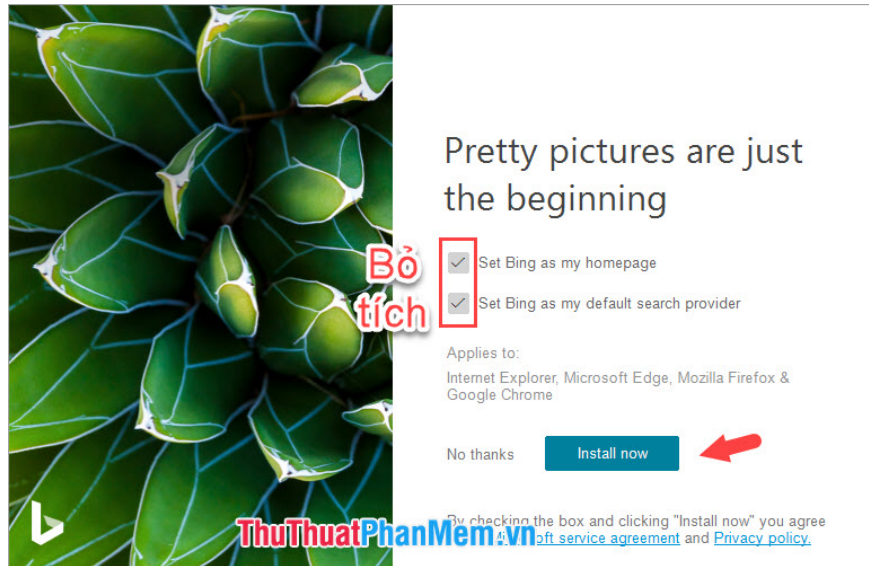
Pretty pictures are just the beginning

Bỏ tích

Set Bing as my homepage

Set Bing as my default search provider

Applies to:

Internet Explorer, Microsoft Edge, Mozilla Firefox & Google Chrome

No thanks

Install now

By checking the box and clicking "Install now" you agree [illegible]oft service agreement and Privacy policy.

ThuThuatPhanMem.vn